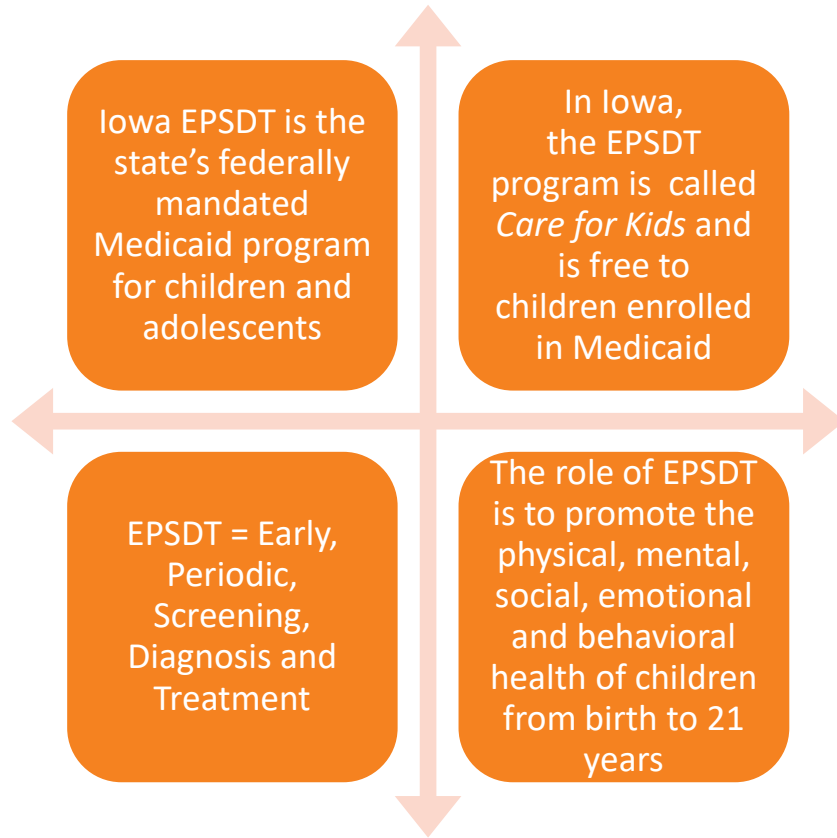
Iowa EPSDT is the state's federally mandated Medicaid program for children and adolescents

In Iowa, the EPSDT program is called *Care for Kids* and is free to children enrolled in Medicaid

EPSDT = Early, Periodic, Screening, Diagnosis and Treatment

The role of EPSDT is to promote the physical, mental, social, emotional and behavioral health of children from birth to 21 years